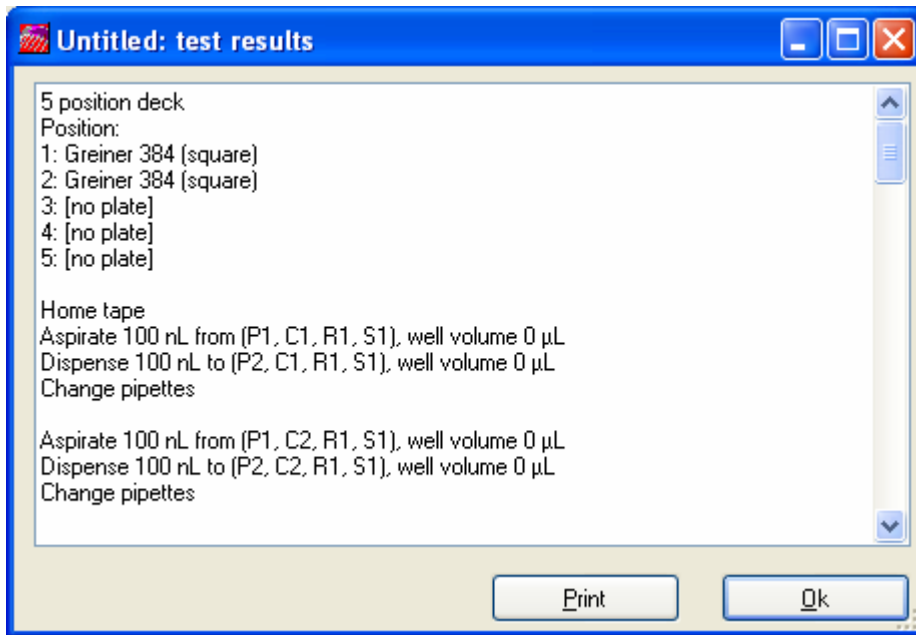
Untitled: test results

5 position deck
Position:
1: Greiner 384 (square)
2: Greiner 384 (square)
3: [no plate]
4: [no plate]
5: [no plate]

Home tape
Aspirate 100 nL from (P1, C1, R1, S1), well volume 0 µL
Dispense 100 nL to (P2, C1, R1, S1), well volume 0 µL
Change pipettes

Aspirate 100 nL from (P1, C2, R1, S1), well volume 0 µL
Dispense 100 nL to (P2, C2, R1, S1), well volume 0 µL
Change pipettes

Print
Ok